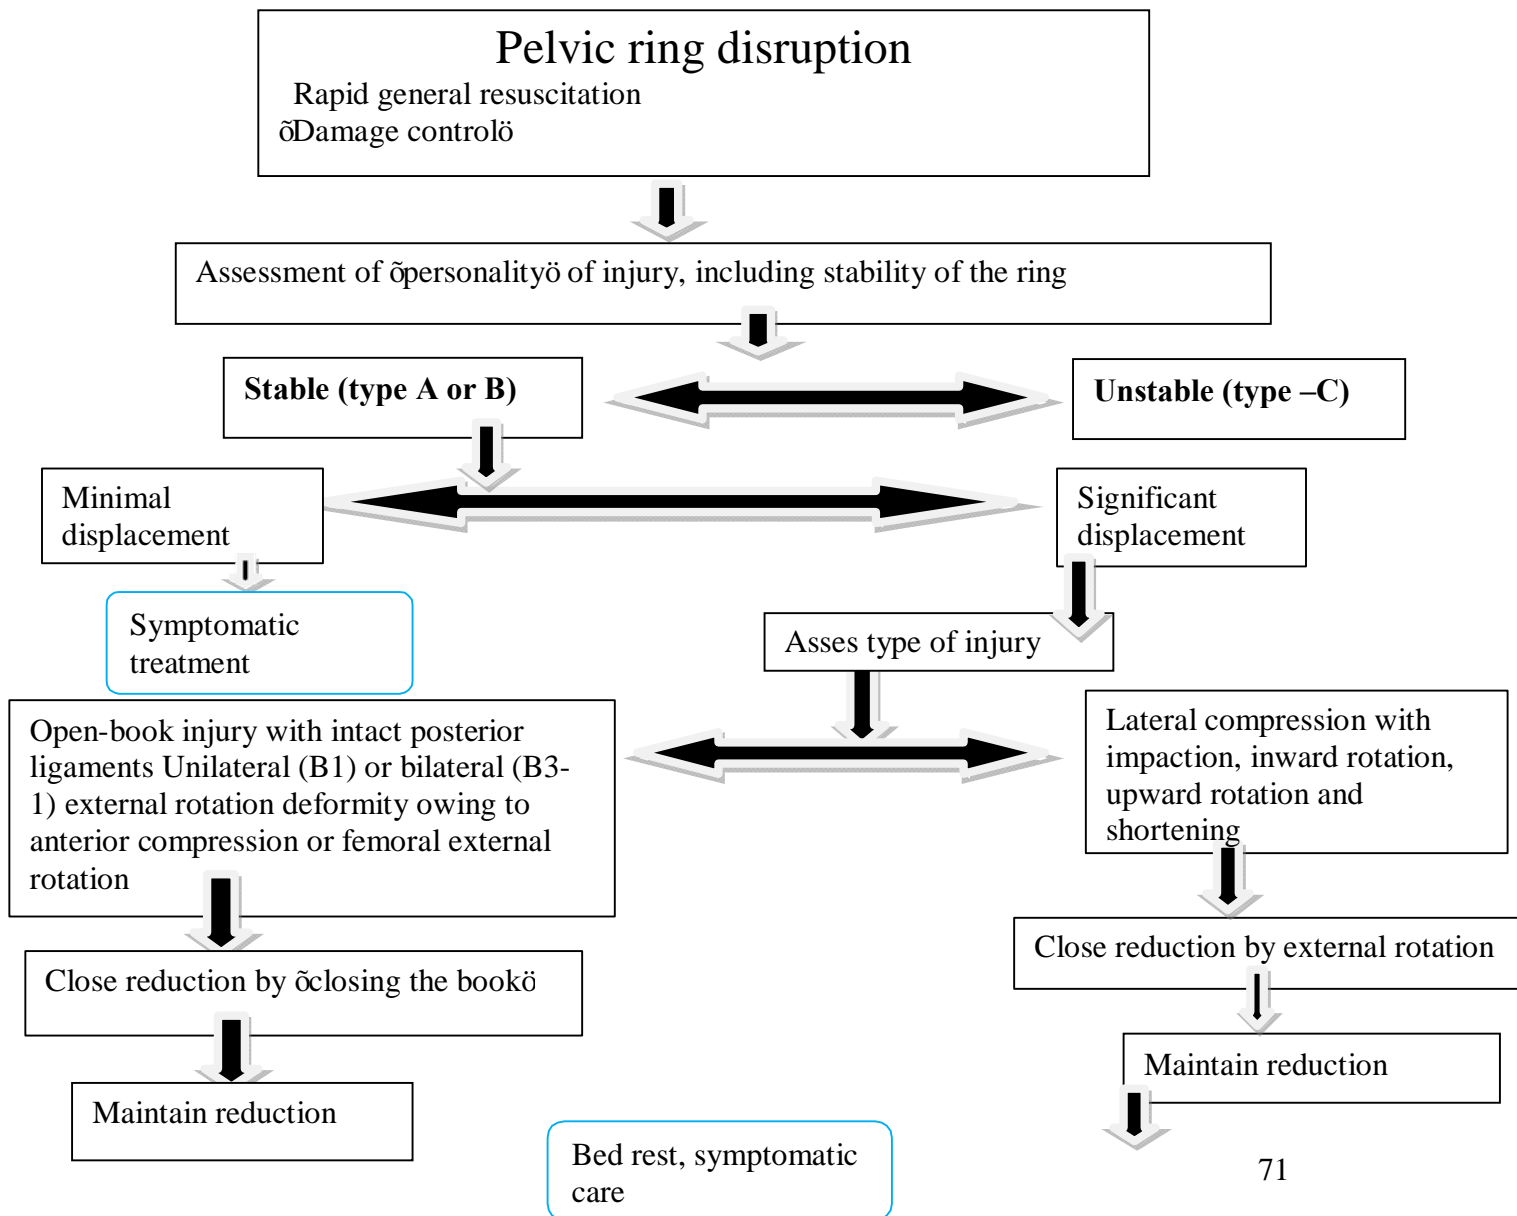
Pelvic ring disruption
Rapid general resuscitation
õDamage controlö

Assessment of õpersonalityö of injury, including stability of the ring

Stable (type A or B)

Unstable (type –C)

Minimal displacement

Significant displacement

Symptomatic treatment

Asses type of injury

Open-book injury with intact posterior ligaments Unilateral (B1) or bilateral (B3-1) external rotation deformity owing to anterior compression or femoral external rotation

Lateral compression with impaction, inward rotation, upward rotation and shortening

Close reduction by õclosing the bookö

Close reduction by external rotation

Maintain reduction

Maintain reduction

Bed rest, symptomatic care

71